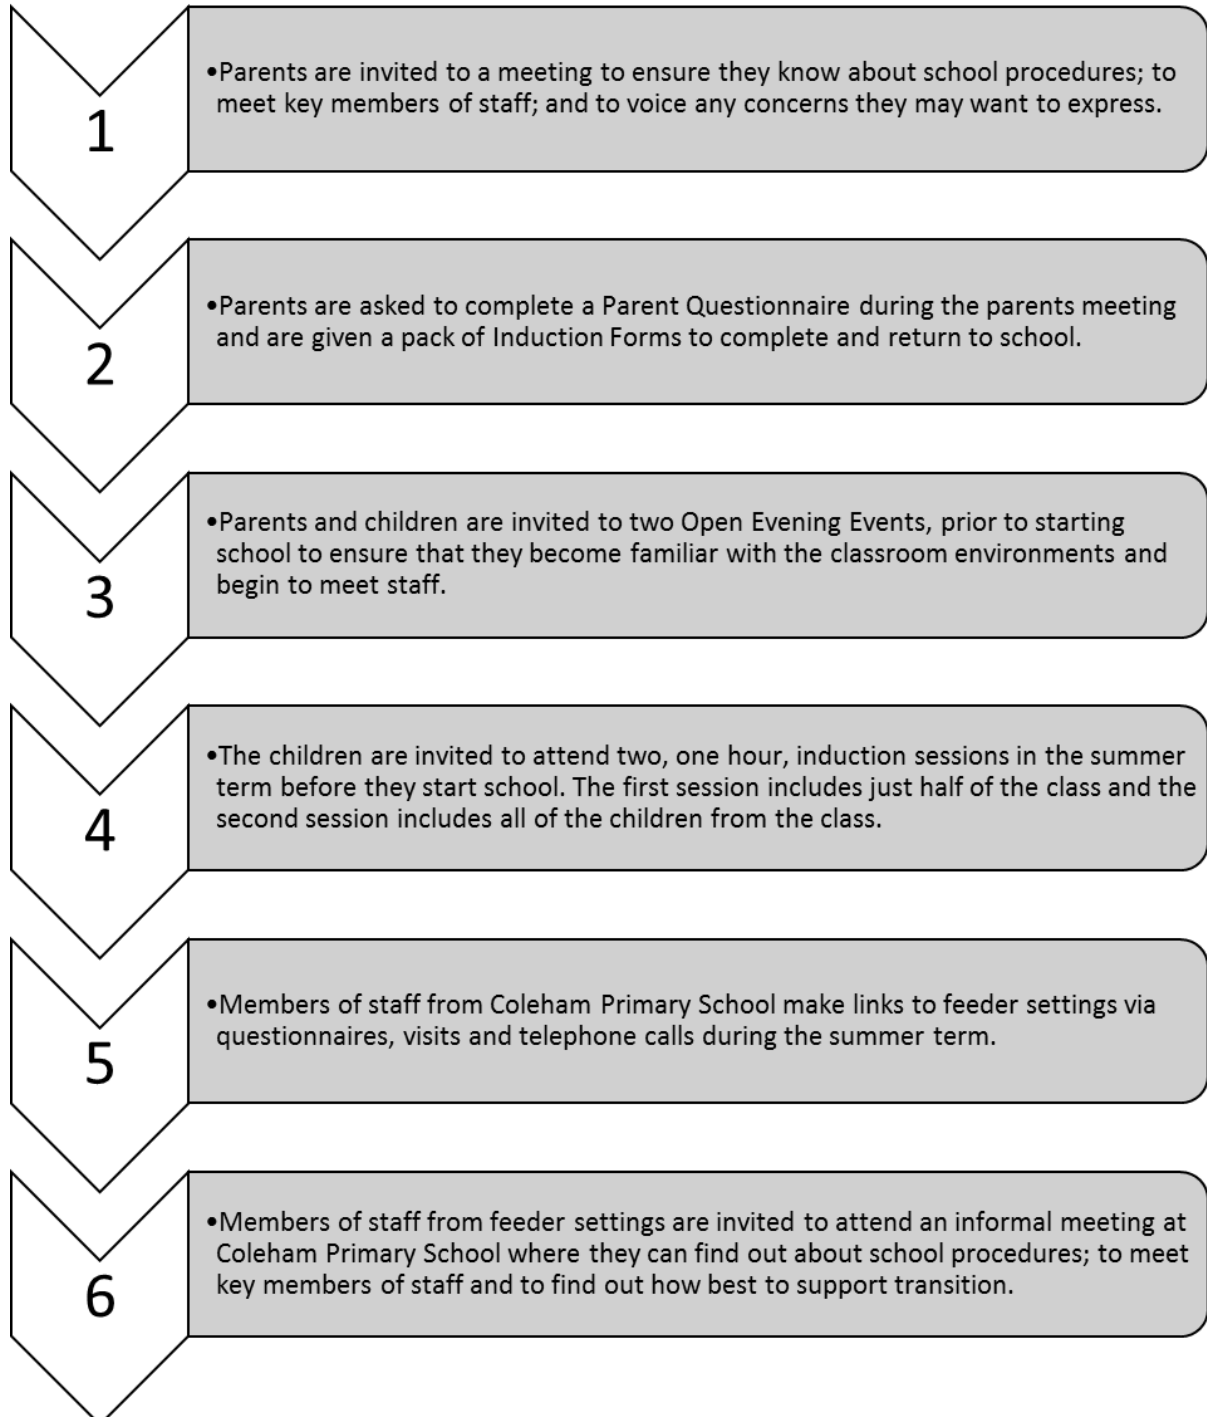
1

•Parents are invited to a meeting to ensure they know about school procedures; to meet key members of staff; and to voice any concerns they may want to express.

2

•Parents are asked to complete a Parent Questionnaire during the parents meeting and are given a pack of Induction Forms to complete and return to school.

3

•Parents and children are invited to two Open Evening Events, prior to starting school to ensure that they become familiar with the classroom environments and begin to meet staff.

4

•The children are invited to attend two, one hour, induction sessions in the summer term before they start school. The first session includes just half of the class and the second session includes all of the children from the class.

5

•Members of staff from Coleham Primary School make links to feeder settings via questionnaires, visits and telephone calls during the summer term.

6

•Members of staff from feeder settings are invited to attend an informal meeting at Coleham Primary School where they can find out about school procedures; to meet key members of staff and to find out how best to support transition.